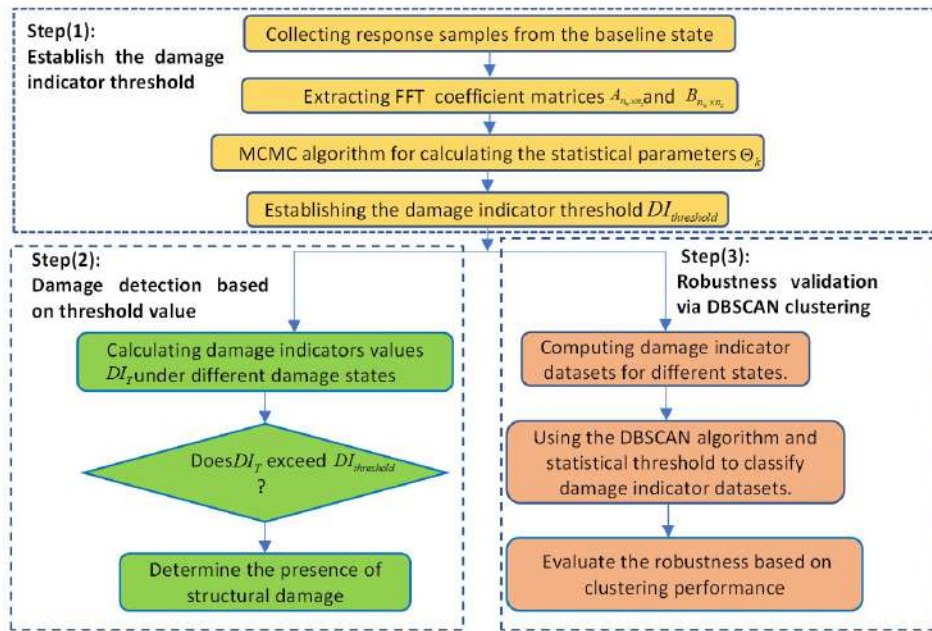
Step(1):
Establish the damage indicator threshold

Collecting response samples from the baseline state

Extracting FFT coefficient matrices $A_{n_s \times n_t}$ and $B_{n_s \times n_t}$

MCMC algorithm for calculating the statistical parameters $\Theta_k$

Establishing the damage indicator threshold $DI_{threshold}$

Step(2):
Damage detection based on threshold value

Calculating damage indicators values $DI_T$ under different damage states

Does $DI_T$ exceed $DI_{threshold}$ ?

Determine the presence of structural damage

Step(3):
Robustness validation via DBSCAN clustering

Computing damage indicator datasets for different states.

Using the DBSCAN algorithm and statistical threshold to classify damage indicator datasets.

Evaluate the robustness based on clustering performance